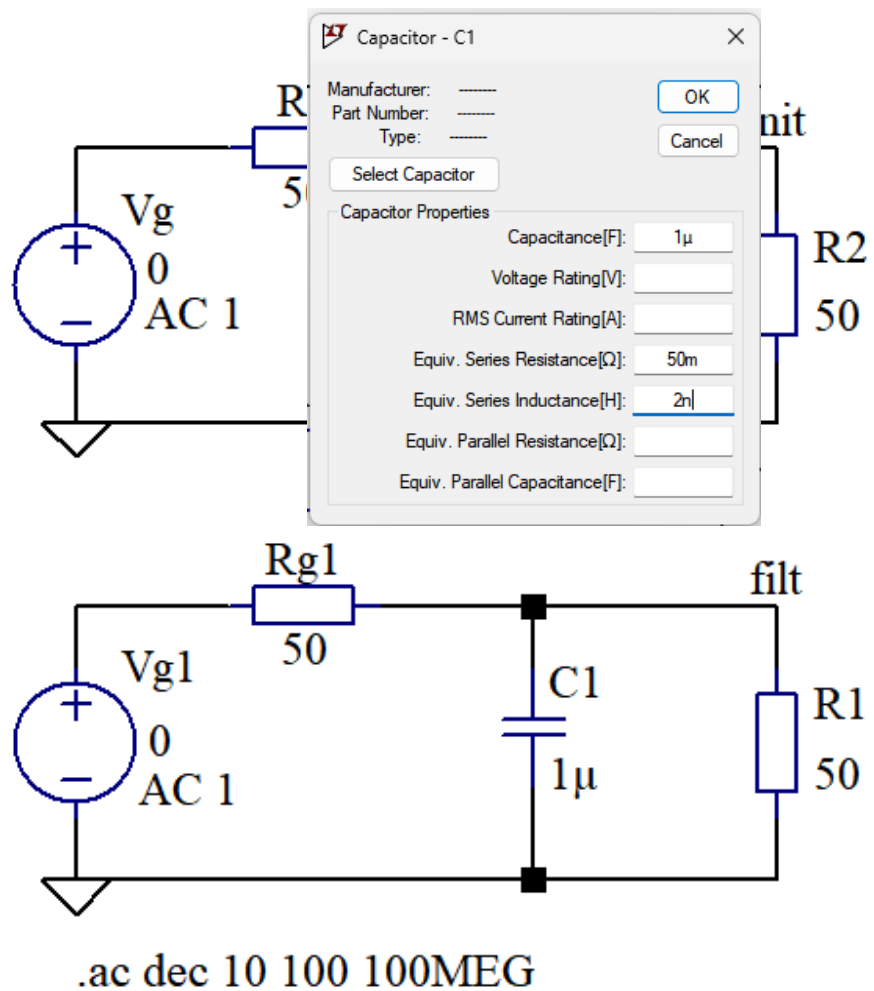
R
50
Vg
0
AC 1
nit
R2
50

Capacitor - C1
Manufacturer: --------
Part Number: --------
Type: --------
OK
Cancel
Select Capacitor
Capacitor Properties
Capacitance[F]: 1µ
Voltage Rating[V]:
RMS Current Rating[A]:
Equiv. Series Resistance[Ω]: 50m
Equiv. Series Inductance[H]: 2n
Equiv. Parallel Resistance[Ω]:
Equiv. Parallel Capacitance[F]:

Rg1
50
filt
Vg1
0
AC 1
C1
1µ
R1
50

.ac dec 10 100 100MEG